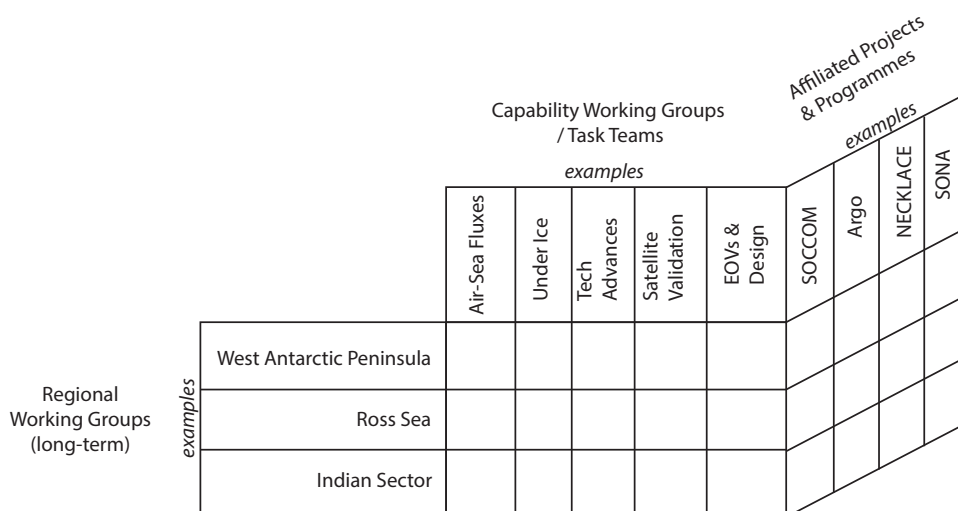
Affiliated Projects & Programmes

Capability Working Groups / Task Teams

examples

examples

| | Air-Sea Fluxes | Under Ice | Tech Advances | Satellite Validation | EOVs & Design | SOCCOM | Argo | NECKLACE | SONA |
|---|---|---|---|---|---|---|---|---|---|
| West Antarctic Peninsula | | | | | | | | | |
| Ross Sea | | | | | | | | | |
| Indian Sector | | | | | | | | | |

Regional Working Groups (long-term)

examples